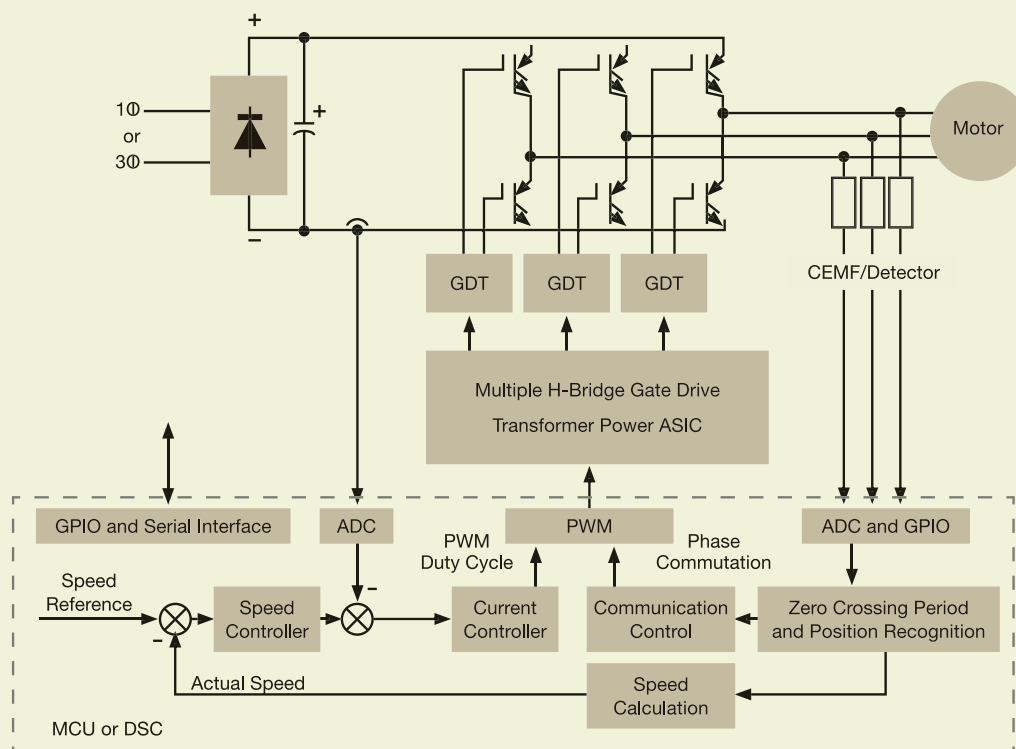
+

1Φ
or
3Φ

+

–

Motor

GDT
GDT
GDT

CEMF/Detector

Multiple H-Bridge Gate Drive
Transformer Power ASIC

GPIO and Serial Interface
ADC
PWM
ADC and GPIO

PWM
Duty Cycle

Phase
Commutation

Speed
Reference

–

Speed
Controller

–

Current
Controller

Communication
Control

Zero Crossing Period
and Position Recognition

Actual Speed

Speed
Calculation

MCU or DSC